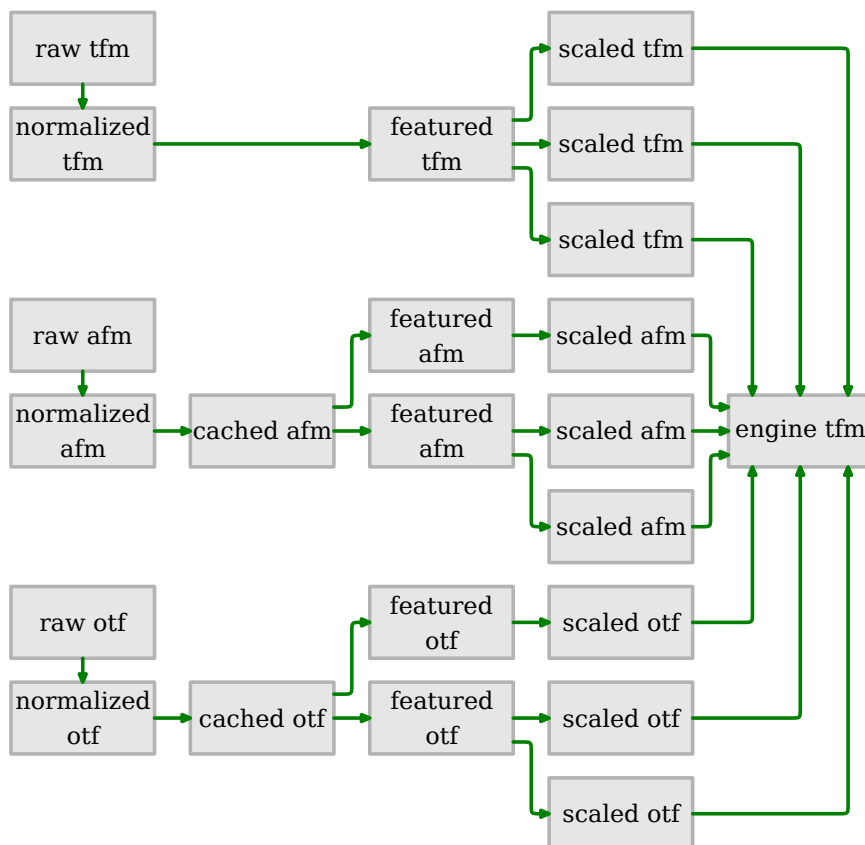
raw tfm

normalized tfm

featured tfm

scaled tfm

scaled tfm

scaled tfm

raw afm

normalized afm

cached afm

featured afm

featured afm

scaled afm

scaled afm

scaled afm

engine tfm

raw otf

normalized otf

cached otf

featured otf

featured otf

scaled otf

scaled otf

scaled otf